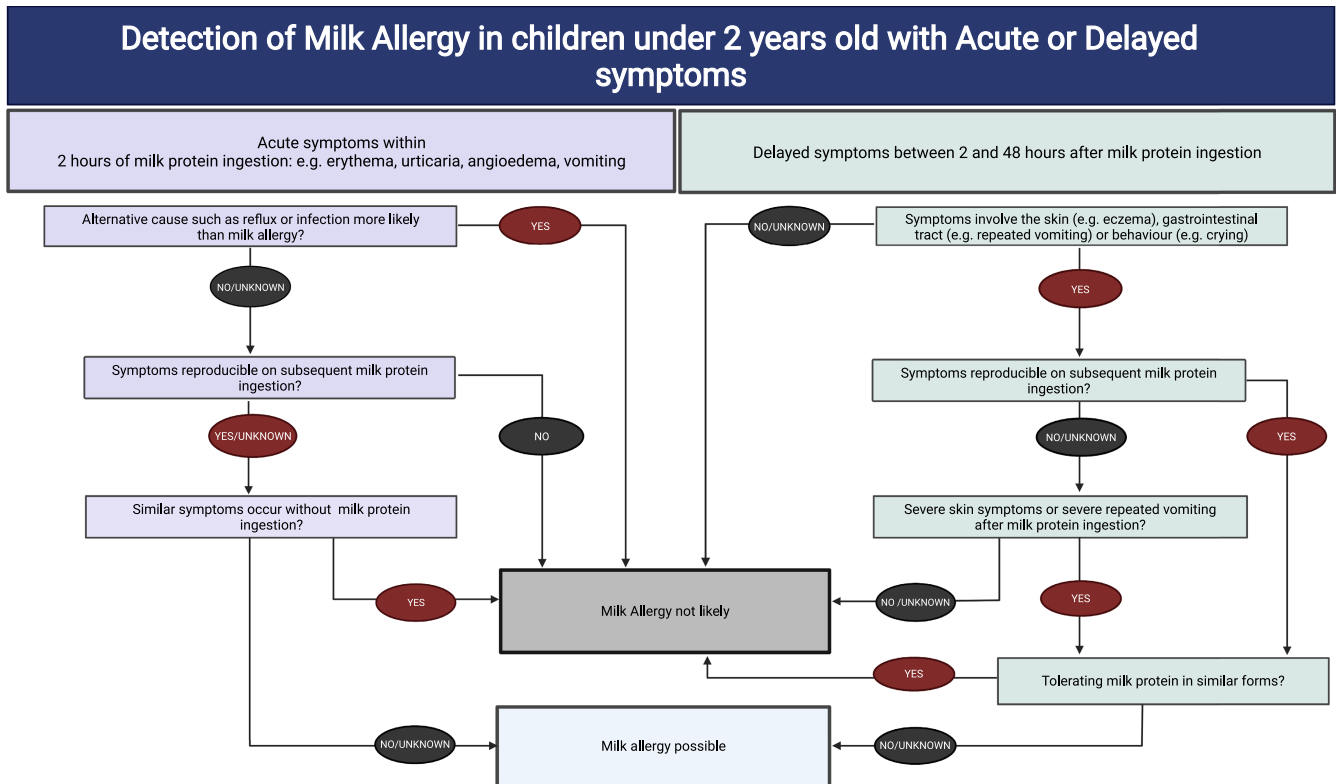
Detection of Milk Allergy in children under 2 years old with Acute or Delayed symptoms

Acute symptoms within
2 hours of milk protein ingestion: e.g. erythema, urticaria, angioedema, vomiting

Delayed symptoms between 2 and 48 hours after milk protein ingestion

Alternative cause such as reflux or infection more likely than milk allergy?

YES

NO/UNKNOWN

NO/UNKNOWN

Symptoms involve the skin (e.g. eczema), gastrointestinal tract (e.g. repeated vomiting) or behaviour (e.g. crying)

YES

Symptoms reproducible on subsequent milk protein ingestion?

Symptoms reproducible on subsequent milk protein ingestion?

YES/UNKNOWN

NO

NO/UNKNOWN

YES

Similar symptoms occur without milk protein ingestion?

Severe skin symptoms or severe repeated vomiting after milk protein ingestion?

YES

Milk Allergy not likely

NO /UNKNOWN

YES

YES

Tolerating milk protein in similar forms?

NO/UNKNOWN

Milk allergy possible

NO/UNKNOWN